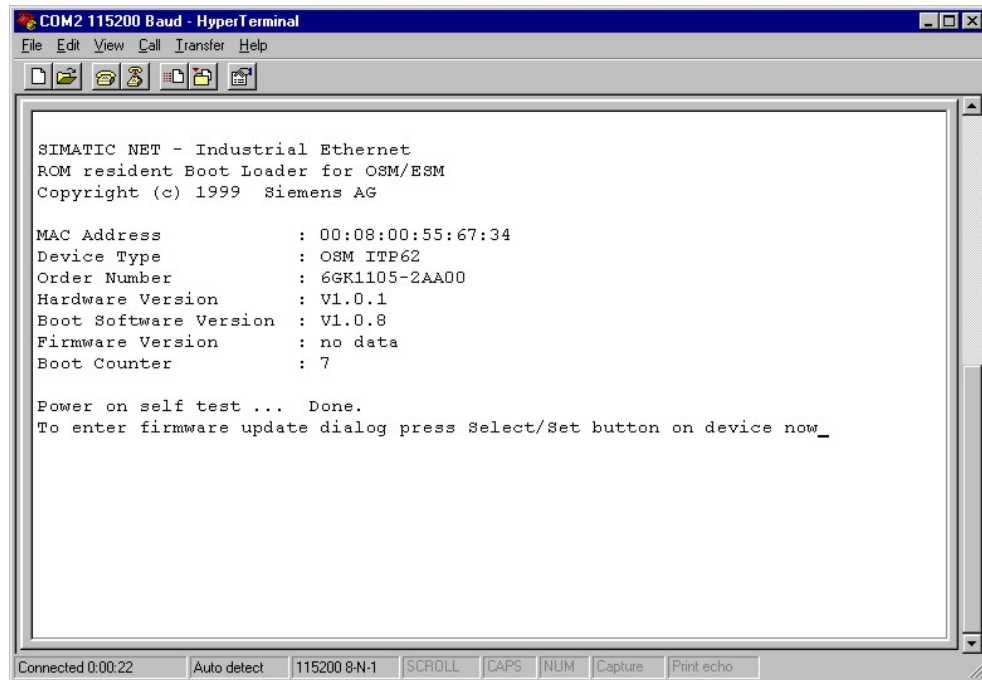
COM2 115200 Baud - HyperTerminal

File Edit View Call Transfer Help

SIMATIC NET - Industrial Ethernet
ROM resident Boot Loader for OSM/ESM
Copyright (c) 1999 Siemens AG

MAC Address : 00:08:00:55:67:34
Device Type : OSM ITP62
Order Number : 6GK1105-2AA00
Hardware Version : V1.0.1
Boot Software Version : V1.0.8
Firmware Version : no data
Boot Counter : 7

Power on self test ... Done.
To enter firmware update dialog press Select/Set button on device now_

Connected 0:00:22 | Auto detect | 115200 8-N-1 | SCROLL | CAPS | NUM | Capture | Print echo